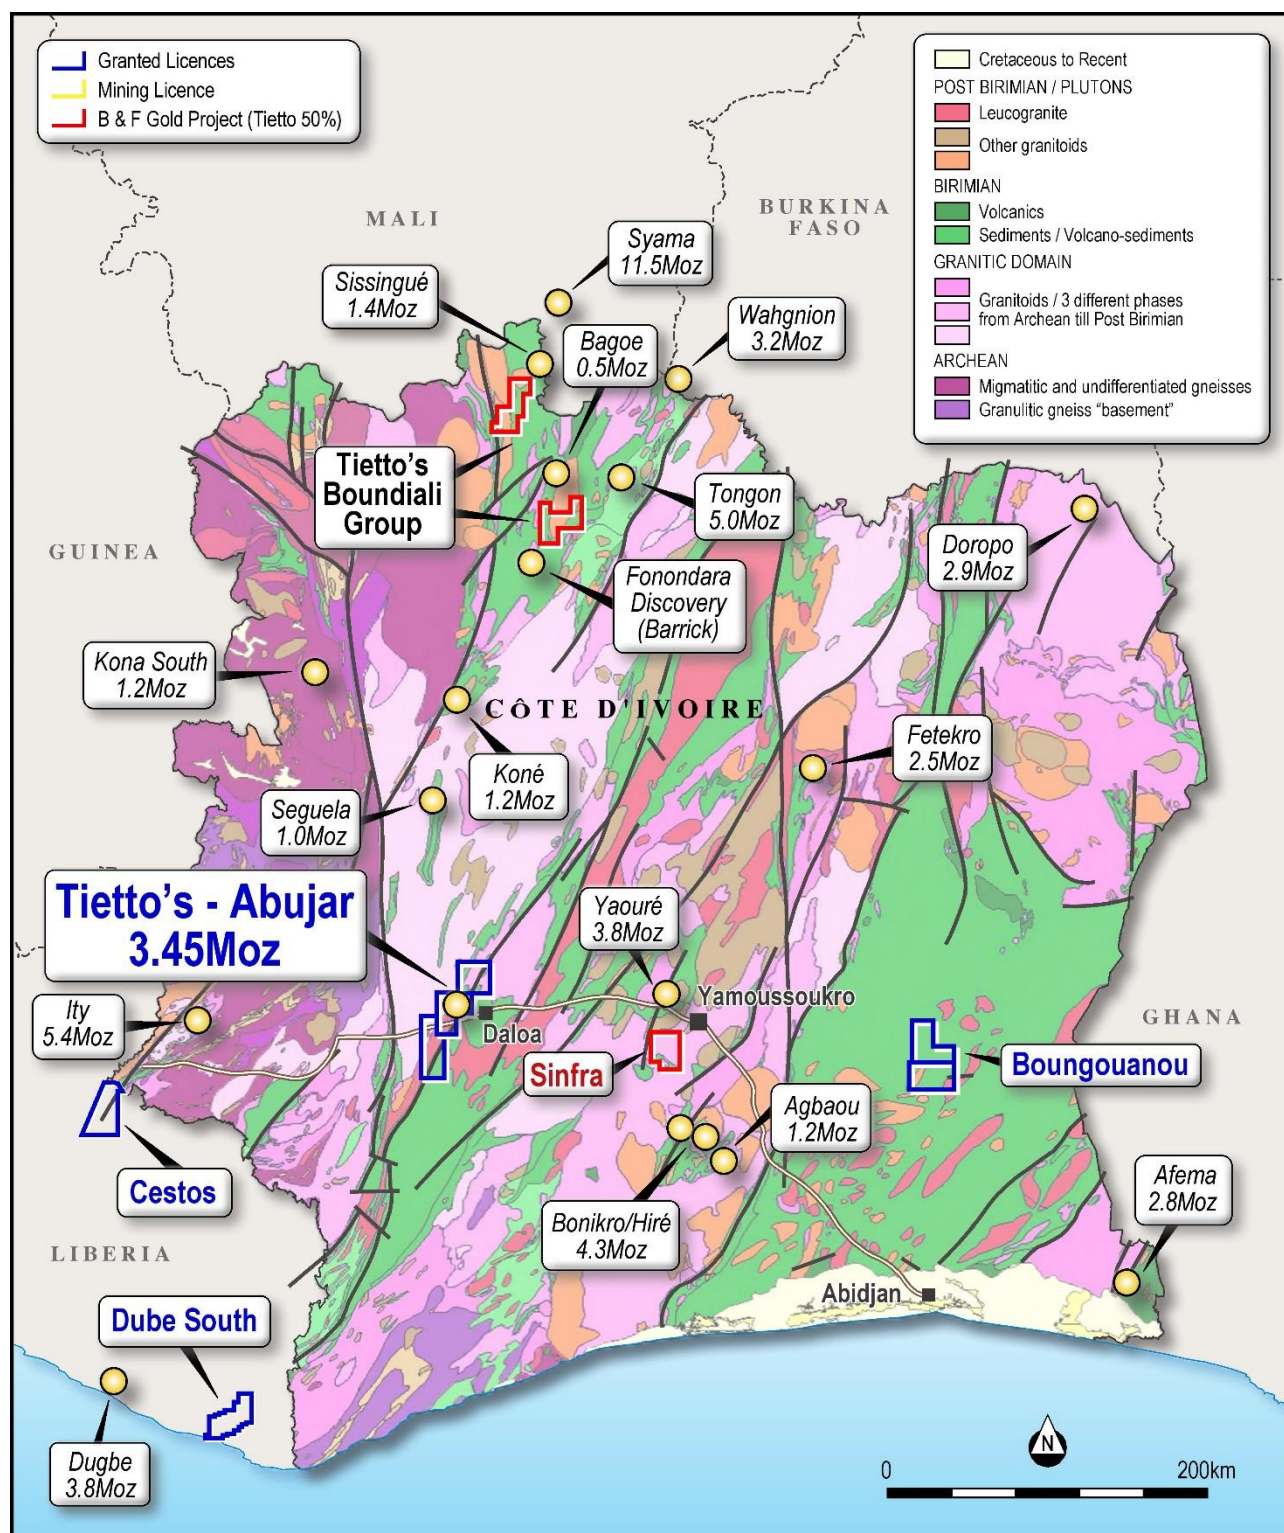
Granted Licences
Mining Licence
B & F Gold Project (Tietto 50%)

Cretaceous to Recent
POST BIRIMIAN / PLUTONS
Leucogranite
Other granitoids
BIRIMIAN
Volcanics
Sediments / Volcano-sediments
GRANITIC DOMAIN
Granitoids / 3 different phases from Archean till Post Birimian
ARCHEAN
Migmatitic and undifferentiated gneisses
Granulitic gneiss "basement"

MALI

BURKINA FASO

Syama 11.5Moz

Sissingué 1.4Moz

Bagoe 0.5Moz

Wahgnion 3.2Moz

Tietto's Boundiali Group

Tongon 5.0Moz

GUINEA

Doropo 2.9Moz

Fonondara Discovery (Barrick)

Kona South 1.2Moz

CÔTE D'IVOIRE

Koné 1.2Moz

Fetekro 2.5Moz

Seguela 1.0Moz

Tietto's - Abujar 3.45Moz

Yaouré 3.8Moz

Yamoussoukro

Ity 5.4Moz

Daloa

Sinfra

GHANA

Boungouanou

Agbaou 1.2Moz

Cestos

Bonikro/Hiré 4.3Moz

Afema 2.8Moz

LIBERIA

Abidjan

Dube South

Dugbe 3.8Moz

N

0

200km